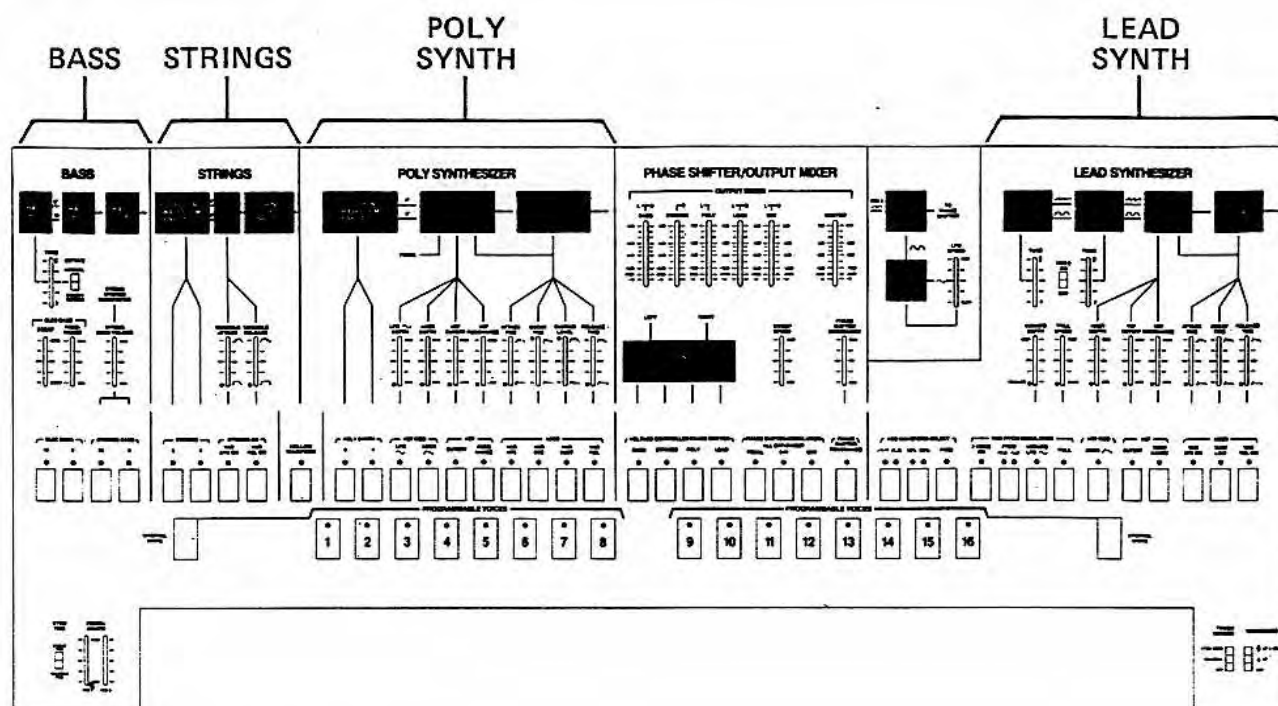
BASS STRINGS POLY SYNTH LEAD SYNTH

BASS

STRINGS

POLY SYNTHESIZER

PHASE SHIFTER/OUTPUT MIXER

OUTPUT MIXER

LEAD SYNTHESIZER

PROGRAMMABLE VOICES

1 2 3 4 5 6 7 8

PROGRAMMABLE VOICES

9 10 11 12 13 14 15 16